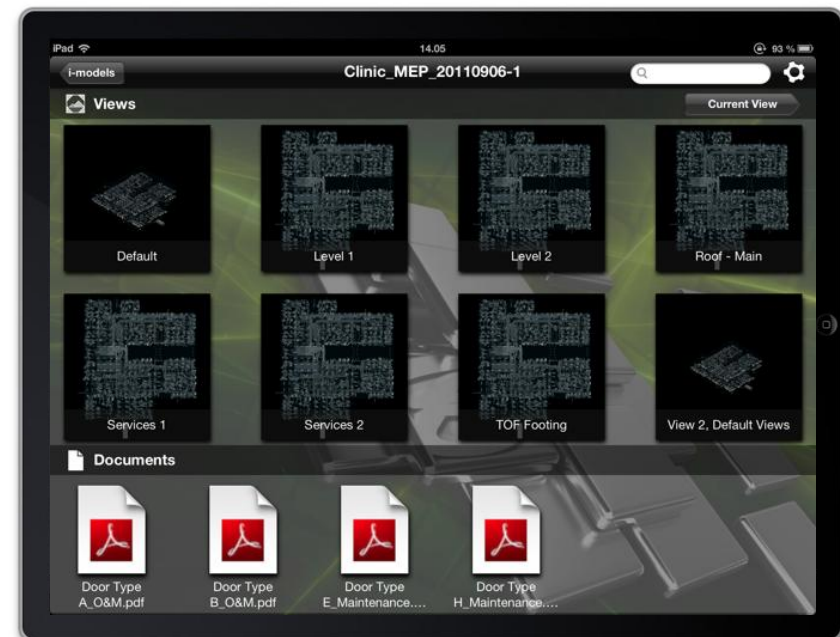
iPad
14.05
93 %
i-models
Clinic_MEP_20110906-1
Views
Current View
Default
Level 1
Level 2
Roof - Main
Services 1
Services 2
TOF Footing
View 2, Default Views
Documents
Door Type A_O&M.pdf
Door Type B_O&M.pdf
Door Type E_Maintenance....
Door Type H_Maintenance....